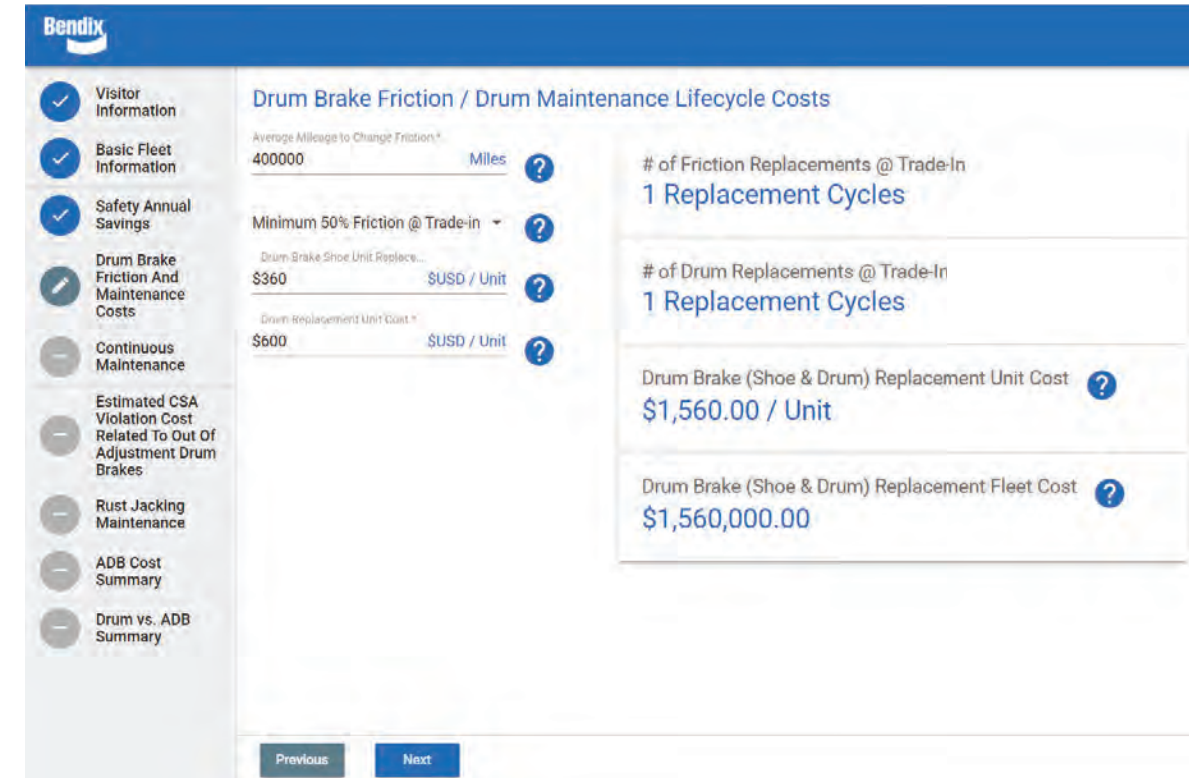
Bendix

Visitor Information

Basic Fleet Information

Safety Annual Savings

Drum Brake Friction And Maintenance Costs

Continuous Maintenance

Estimated CSA Violation Cost Related To Out Of Adjustment Drum Brakes

Rust Jacking Maintenance

ADB Cost Summary

Drum vs. ADB Summary

Drum Brake Friction / Drum Maintenance Lifecycle Costs

Average Mileage to Change Friction *
400000 Miles

Minimum 50% Friction @ Trade-in

Drum Brake Shoe Unit Replace...
$360 $USD / Unit

Drum Replacement Unit Cost *
$600 $USD / Unit

# of Friction Replacements @ Trade-In
1 Replacement Cycles

# of Drum Replacements @ Trade-In
1 Replacement Cycles

Drum Brake (Shoe & Drum) Replacement Unit Cost
$1,560.00 / Unit

Drum Brake (Shoe & Drum) Replacement Fleet Cost
$1,560,000.00

Previous

Next